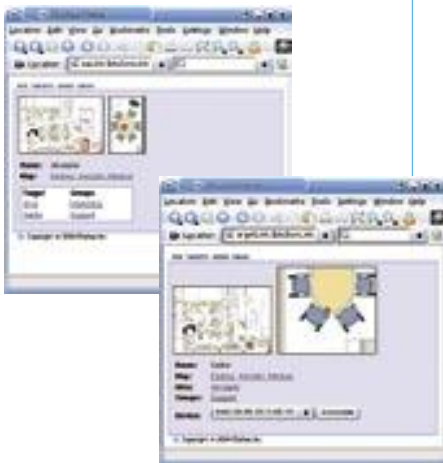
Location Edit View Go Bookmarks Tools Settings Window Help
Location

Name:
Map:

| Target | Image |
|---|---|
| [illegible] | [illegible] |
| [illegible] | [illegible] |

Location Edit View Go Bookmarks Tools Settings Window Help
Location

Name:
Map:
Area:
Image:

Version: